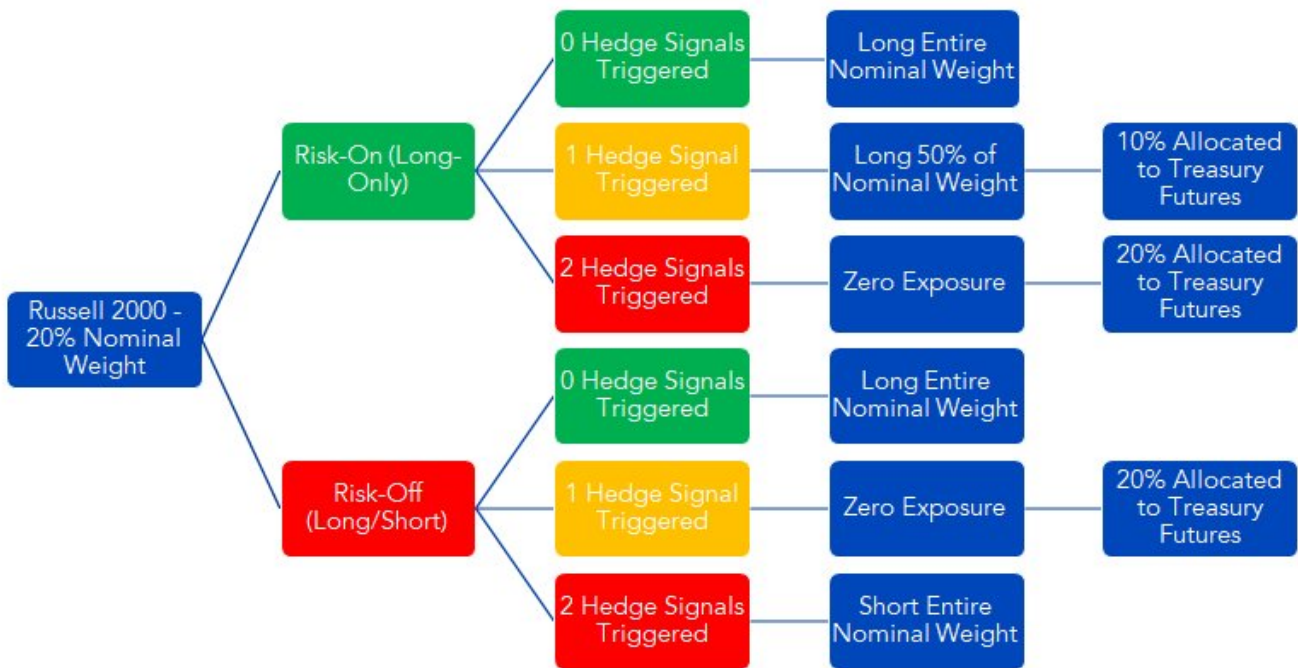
Russell 2000 - 20% Nominal Weight

Risk-On (Long-Only)

0 Hedge Signals Triggered

Long Entire Nominal Weight

1 Hedge Signal Triggered

Long 50% of Nominal Weight

10% Allocated to Treasury Futures

2 Hedge Signals Triggered

Zero Exposure

20% Allocated to Treasury Futures

Risk-Off (Long/Short)

0 Hedge Signals Triggered

Long Entire Nominal Weight

1 Hedge Signal Triggered

Zero Exposure

20% Allocated to Treasury Futures

2 Hedge Signals Triggered

Short Entire Nominal Weight